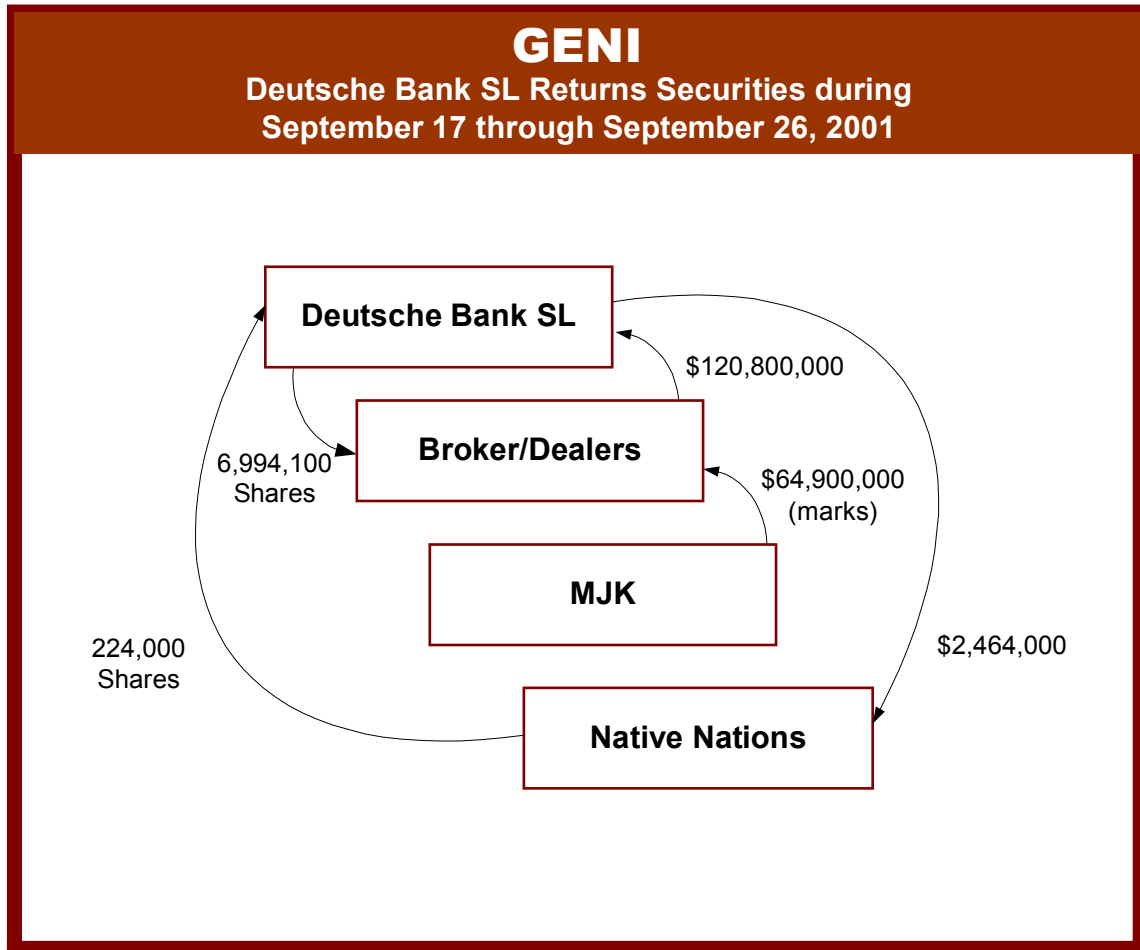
GENI
Deutsche Bank SL Returns Securities during September 17 through September 26, 2001

Deutsche Bank SL

$120,800,000

Broker/Dealers

6,994,100 Shares

$64,900,000 (marks)

MJK

224,000 Shares

$2,464,000

Native Nations